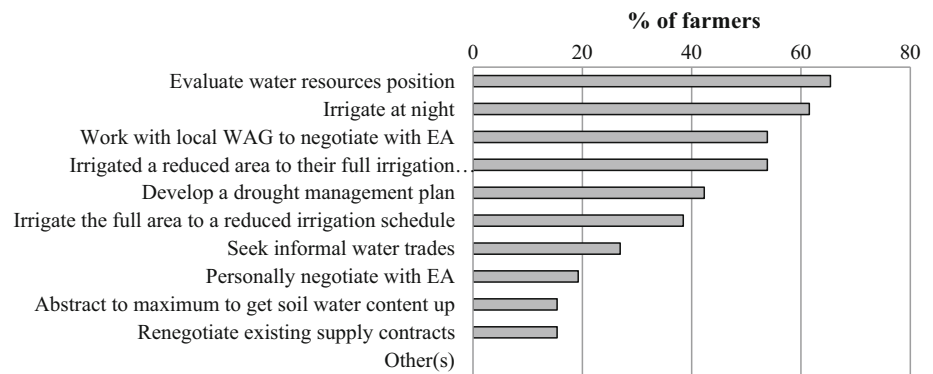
% of farmers

0 20 40 60 80

Evaluate water resources position

Irrigate at night

Work with local WAG to negotiate with EA

Irrigated a reduced area to their full irrigation…

Develop a drought management plan

Irrigate the full area to a reduced irrigation schedule

Seek informal water trades

Personally negotiate with EA

Abstract to maximum to get soil water content up

Renegotiate existing supply contracts

Other(s)